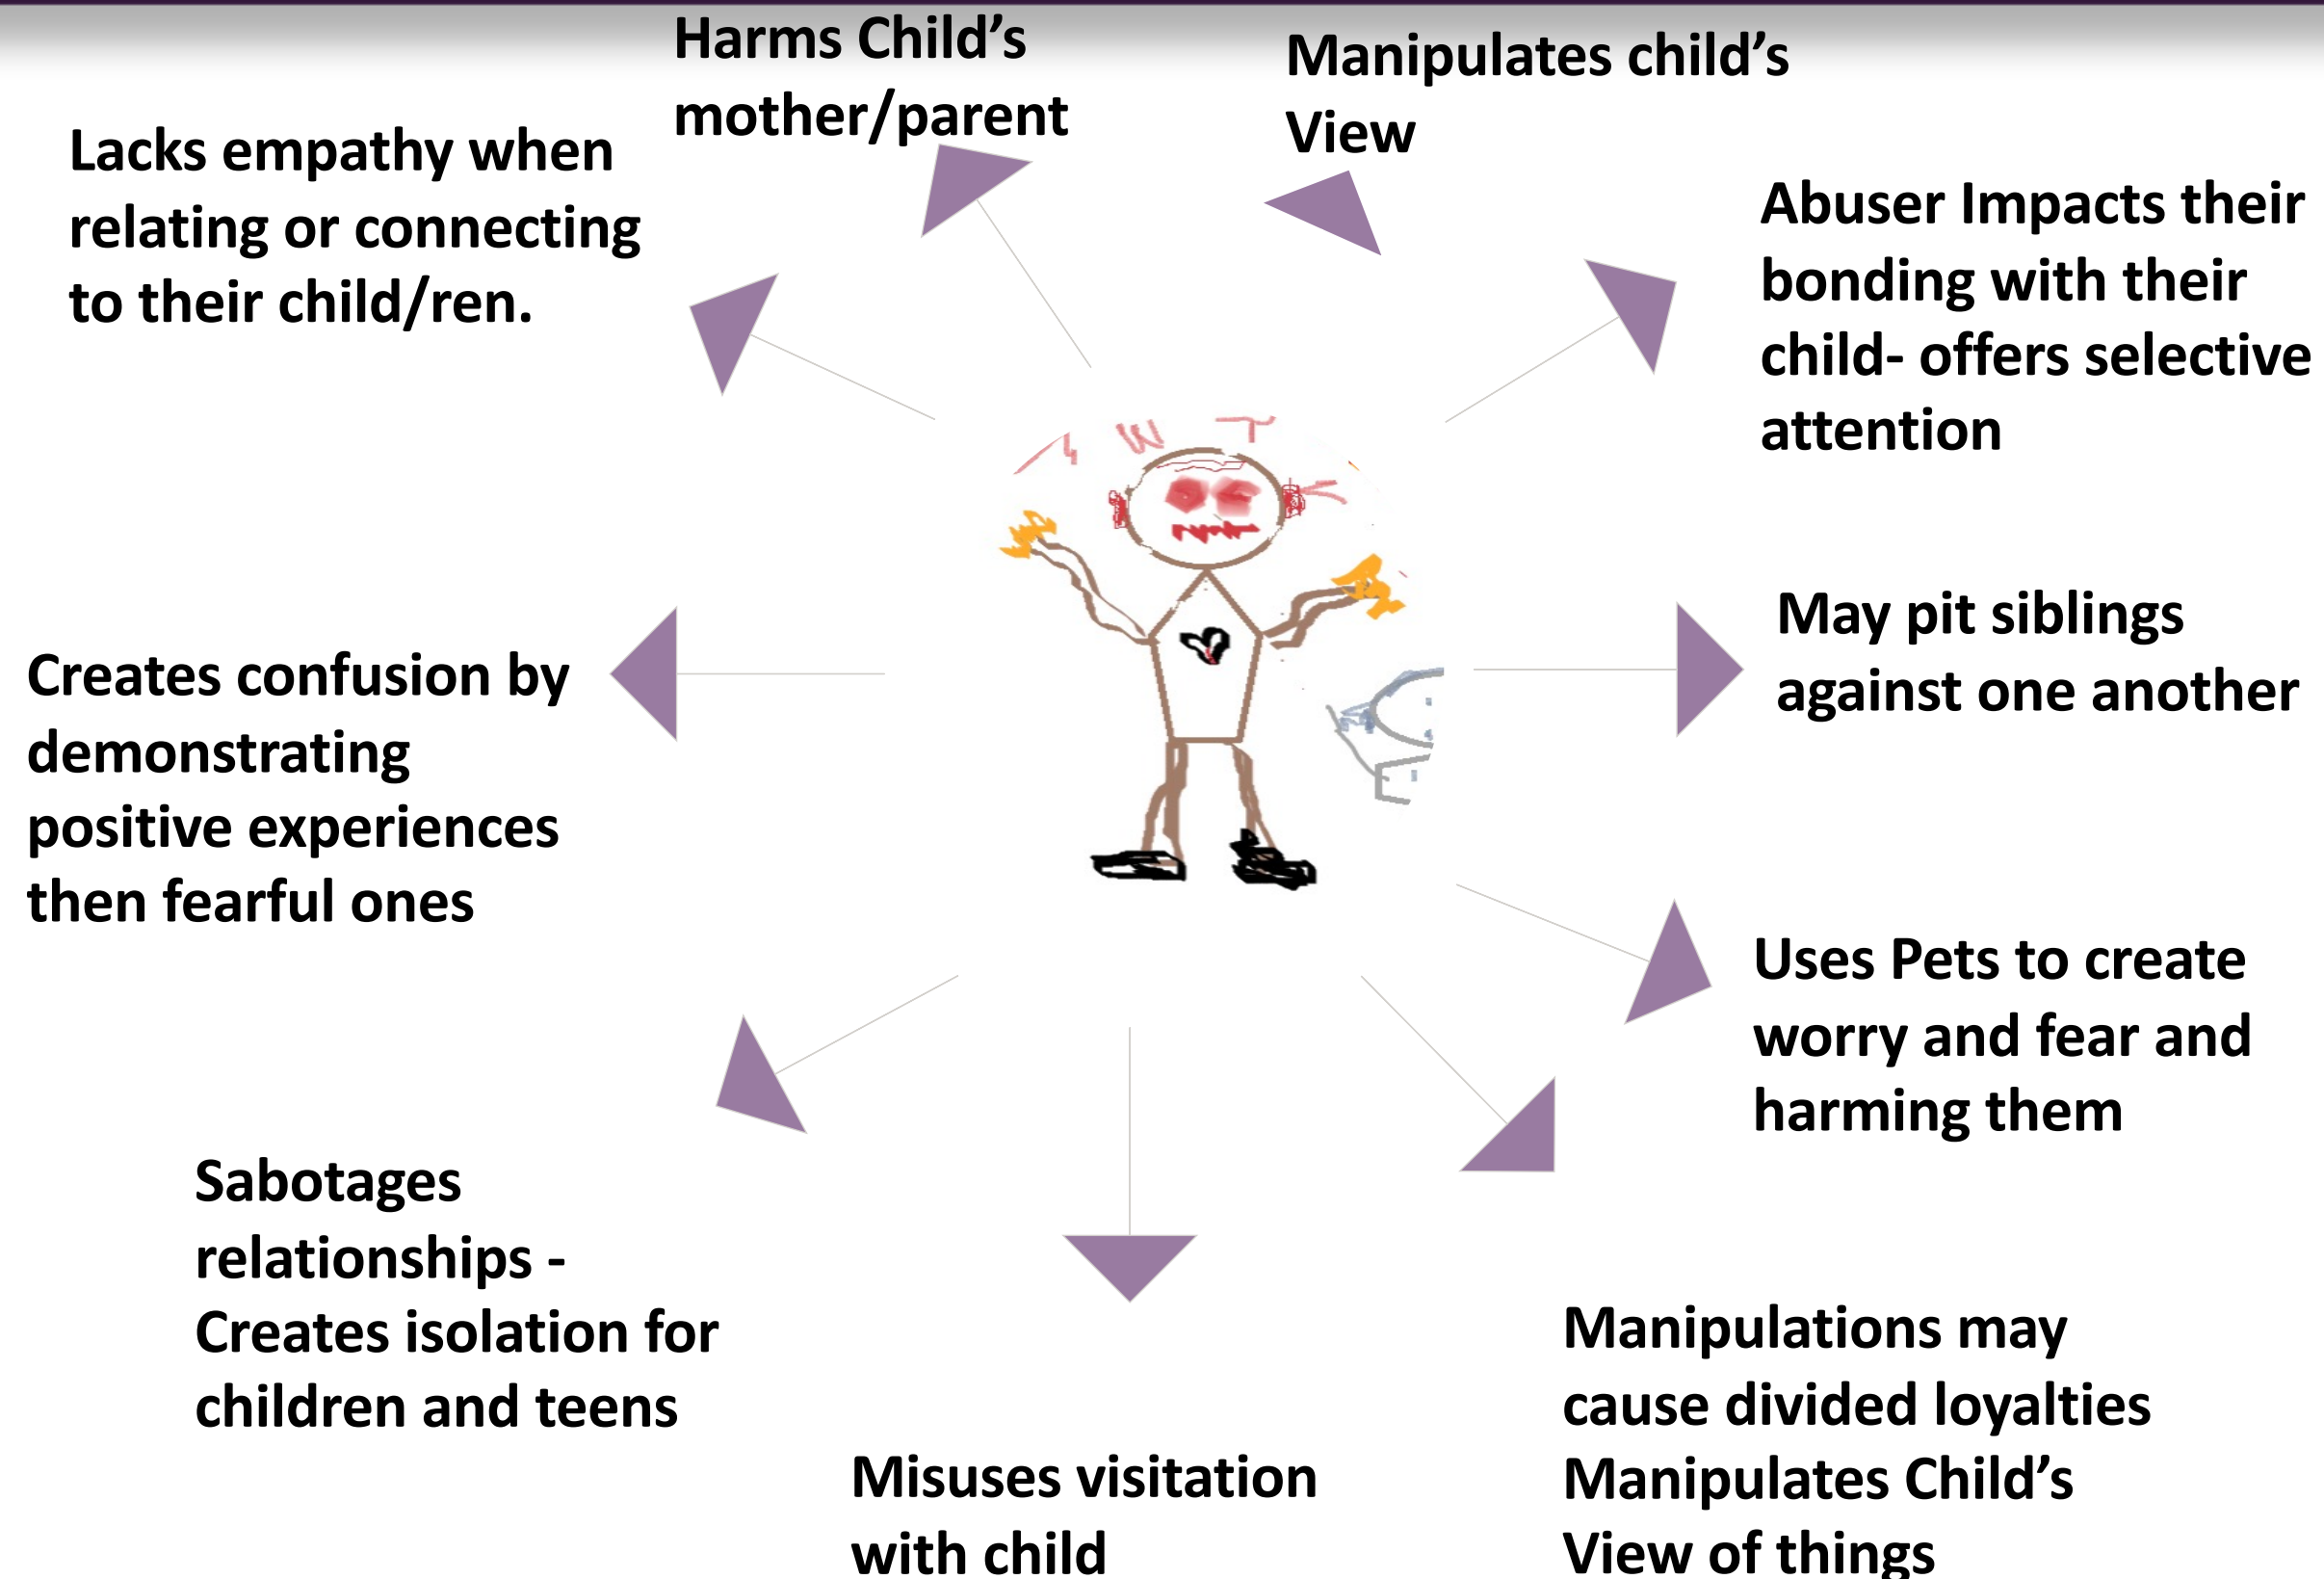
Harms Child's mother/parent

Manipulates child's View

Lacks empathy when relating or connecting to their child/ren.

Abuser Impacts their bonding with their child- offers selective attention

May pit siblings against one another

Creates confusion by demonstrating positive experiences then fearful ones

Uses Pets to create worry and fear and harming them

Sabotages relationships - Creates isolation for children and teens

Manipulations may cause divided loyalties Manipulates Child's View of things

Misuses visitation with child